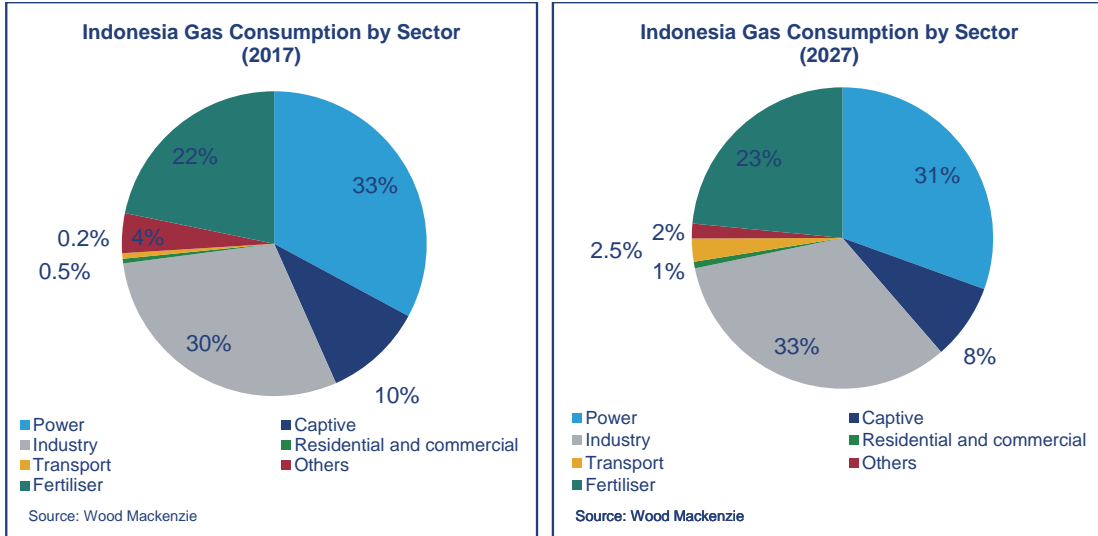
Indonesia Gas Consumption by Sector (2017)

22%
33%
0.2%
4%
0.5%
30%
10%

Power
Captive
Industry
Residential and commercial
Transport
Others
Fertiliser

Source: Wood Mackenzie

Indonesia Gas Consumption by Sector (2027)

23%
31%
2%
2.5%
1%
33%
8%

Power
Captive
Industry
Residential and commercial
Transport
Others
Fertiliser

Source: Wood Mackenzie